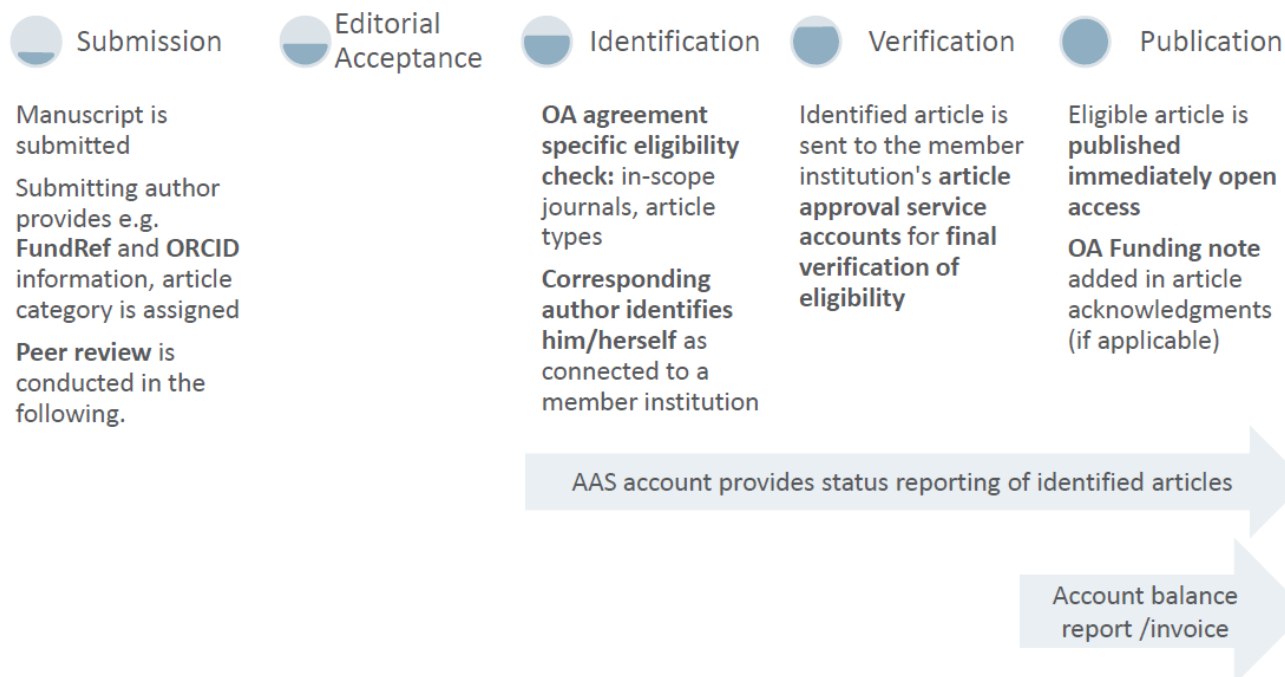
Submission

Manuscript is submitted

Submitting author provides e.g. FundRef and ORCID information, article category is assigned

Peer review is conducted in the following.

Editorial Acceptance

Identification

OA agreement specific eligibility check: in-scope journals, article types

Corresponding author identifies him/herself as connected to a member institution

Verification

Identified article is sent to the member institution's article approval service accounts for final verification of eligibility

Publication

Eligible article is published immediately open access

OA Funding note added in article acknowledgments (if applicable)

AAS account provides status reporting of identified articles

Account balance report /invoice